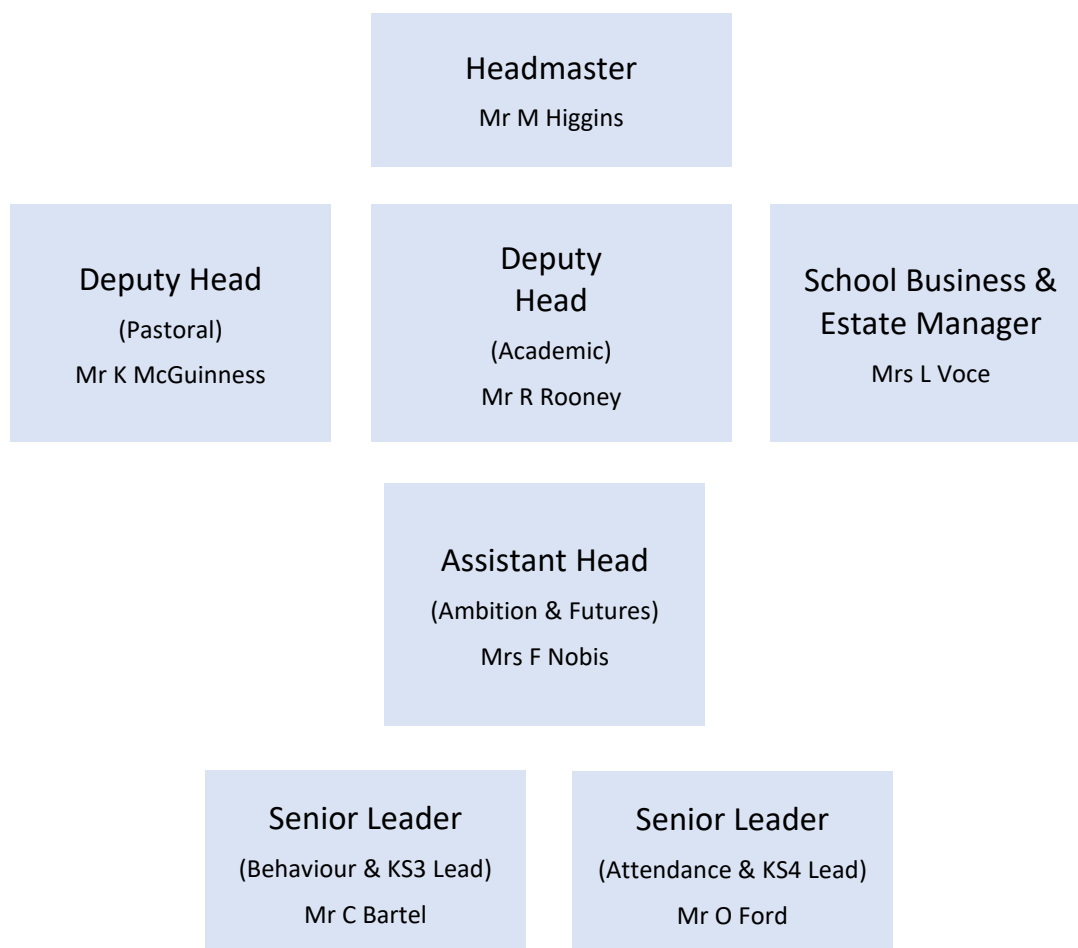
Headmaster
Mr M Higgins

Deputy Head
(Pastoral)
Mr K McGuinness

Deputy Head
(Academic)
Mr R Rooney

School Business & Estate Manager
Mrs L Voce

Assistant Head
(Ambition & Futures)
Mrs F Nobis

Senior Leader
(Behaviour & KS3 Lead)
Mr C Bartel

Senior Leader
(Attendance & KS4 Lead)
Mr O Ford